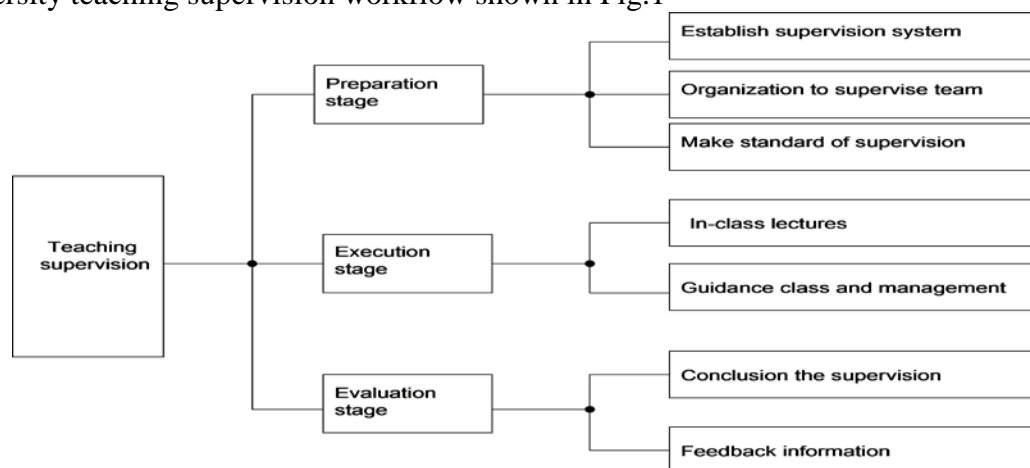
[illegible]rsity teaching supervision workflow shown in Fig.1

Teaching supervision

Preparation stage

Establish supervision system

Organization to supervise team

Make standard of supervision

Execution stage

In-class lectures

Guidance class and management

Evaluation stage

Conclusion the supervision

Feedback information